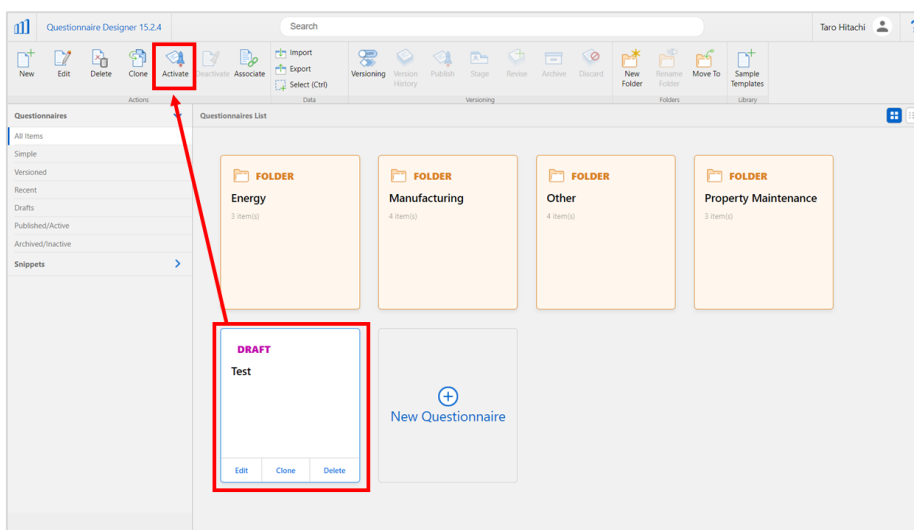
Questionnaire Designer 15.2.4

Search

Taro Hitachi

New
Edit
Delete
Clone
Activate
Deactivate
Associate
Actions

Import
Export
Select (Ctrl)
Data

Versioning
Version History
Publish
Stage
Revise
Archive
Discard
Versioning

New Folder
Rename Folder
Move To
Folders

Sample Templates
Library

Questionnaires
All Items
Simple
Versioned
Recent
Drafts
Published/Active
Archived/Inactive
Snippets

Questionnaires List

FOLDER
Energy
3 item(s)

FOLDER
Manufacturing
4 item(s)

FOLDER
Other
4 item(s)

FOLDER
Property Maintenance
3 item(s)

DRAFT
Test
Edit
Clone
Delete

New Questionnaire